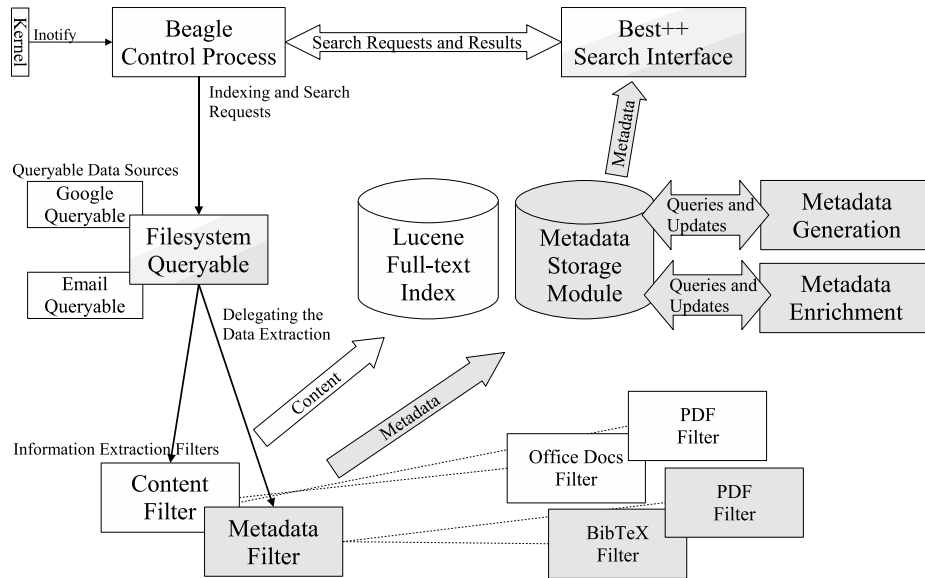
Kernel

Inotify

Beagle Control Process

Search Requests and Results

Best++ Search Interface

Indexing and Search Requests

Metadata

Queryable Data Sources

Google Queryable

Filesystem Queryable

Email Queryable

Lucene Full-text Index

Metadata Storage Module

Queries and Updates

Metadata Generation

Queries and Updates

Metadata Enrichment

Delegating the Data Extraction

Content

Metadata

Information Extraction Filters

Content Filter

Metadata Filter

PDF Filter

Office Docs Filter

PDF Filter

BibTeX Filter